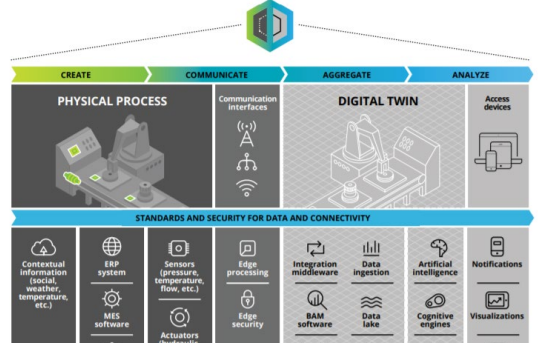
CREATE

COMMUNICATE

AGGREGATE

ANALYZE

PHYSICAL PROCESS

Communication interfaces

DIGITAL TWIN

Access devices

STANDARDS AND SECURITY FOR DATA AND CONNECTIVITY

Contextual information (social, weather, temperature, etc.)

ERP system

MES software

Sensors (pressure, temperature, flow, etc.)

Actuators (hydraulic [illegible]

Edge processing

Edge security

Integration middleware

Data ingestion

BAM software

Data lake

Artificial intelligence

Cognitive engines

Notifications

Visualizations